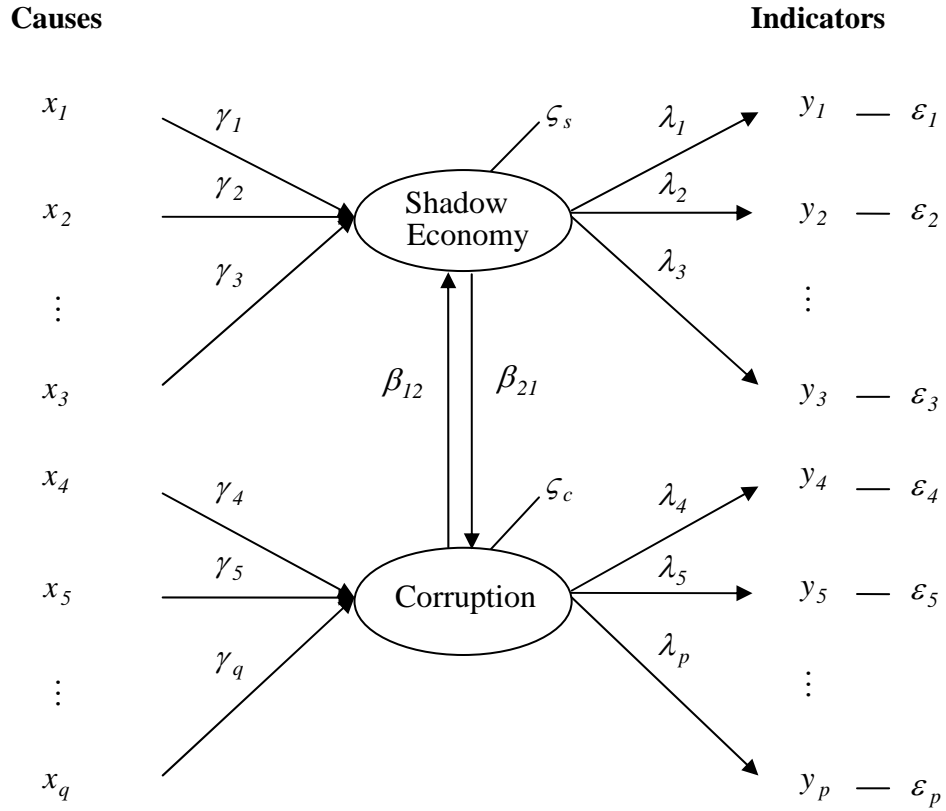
**Causes** **Indicators**

$x_1$ $\gamma_1$ $\varsigma_s$ $\lambda_1$ $y_1$ — $\varepsilon_1$

$x_2$ $\gamma_2$ Shadow Economy $\lambda_2$ $y_2$ — $\varepsilon_2$

$\vdots$ $\gamma_3$ $\lambda_3$ $\vdots$

$x_3$ $\beta_{12}$ $\beta_{21}$ $y_3$ — $\varepsilon_3$

$x_4$ $\gamma_4$ $\varsigma_c$ $\lambda_4$ $y_4$ — $\varepsilon_4$

$x_5$ $\gamma_5$ Corruption $\lambda_5$ $y_5$ — $\varepsilon_5$

$\vdots$ $\gamma_q$ $\lambda_p$ $\vdots$

$x_q$ $y_p$ — $\varepsilon_p$